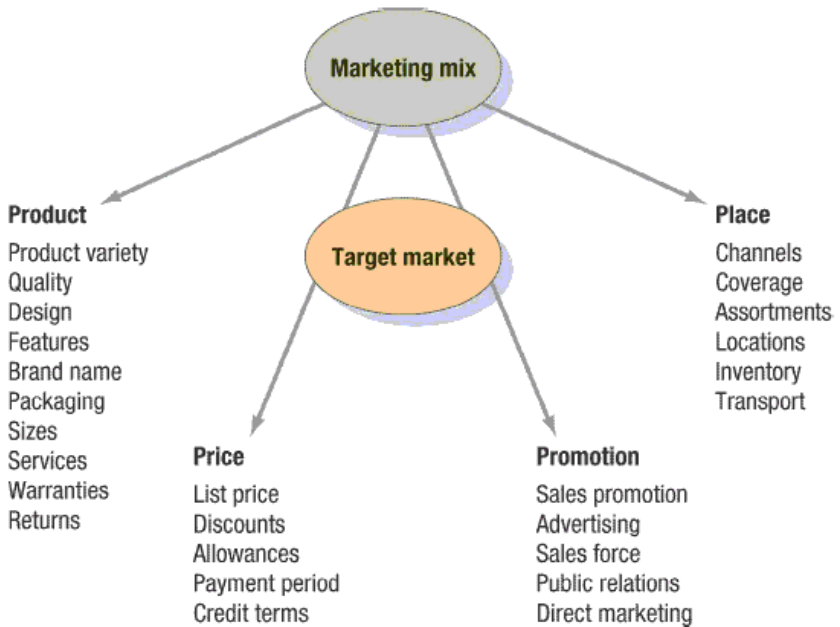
Marketing mix

Target market

Product
Product variety
Quality
Design
Features
Brand name
Packaging
Sizes
Services
Warranties
Returns

Price
List price
Discounts
Allowances
Payment period
Credit terms

Promotion
Sales promotion
Advertising
Sales force
Public relations
Direct marketing

Place
Channels
Coverage
Assortments
Locations
Inventory
Transport